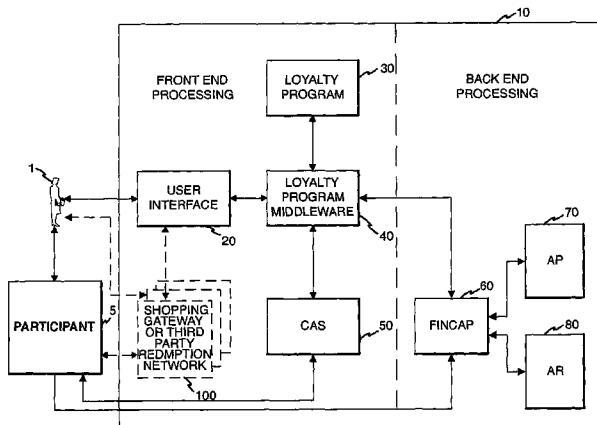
10

FRONT END PROCESSING

LOYALTY PROGRAM

30

BACK END PROCESSING

1

USER INTERFACE

20

LOYALTY PROGRAM MIDDLEWARE

40

70

AP

PARTICIPANT

5

SHOPPING GATEWAY OR THIRD PARTY REDMPTION NETWORK

CAS

50

60

FINCAP

80

AR

100